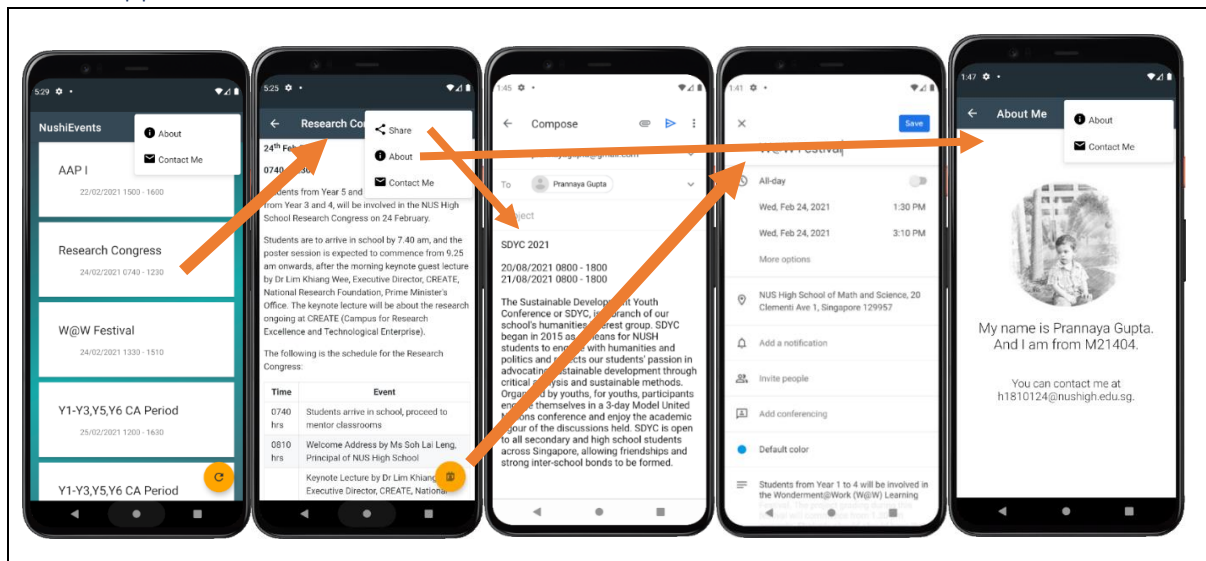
5:29

NushiEvents

About

Contact Me

AAP I

22/02/2021 1503 - 1600

Research Congress

24/02/2021 0740 - 1230

W@W Festival

24/02/2021 1330 - 1510

Y1-Y3,Y5,Y6 CA Period

25/02/2021 1203 - 1630

Y1-Y3,Y5,Y6 CA Period

5:25

Research Co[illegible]

Share

About

Contact Me

24th Feb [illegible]

0740 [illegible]

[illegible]tudents from Year 5 and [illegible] from Year 3 and 4, will be involved in the NUS High School Research Congress on 24 February.

Students are to arrive in school by 7.40 am, and the poster session is expected to commence from 9.25 am onwards, after the morning keynote guest lecture by Dr Lim Khiang Wee, Executive Director, CREATE, National Research Foundation, Prime Minister's Office. The keynote lecture will be about the research ongoing at CREATE (Campus for Research Excellence and Technological Enterprise).

The following is the schedule for the Research Congress:

| Time | Event |
|---|---|
| 0740 hrs | Students arrive in school, proceed to mentor classrooms |
| 0810 hrs | Welcome Address by Ms Soh Lai Leng, Principal of NUS High School |
| | Keynote Lecture by Dr Lim Khiang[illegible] Executive Director, CREATE, National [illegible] |

1:45

Compose

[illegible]@gmail.com

To Prannaya Gupta

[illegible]ject

SDYC 2021

20/08/2021 0800 - 1800
21/08/2021 0800 - 1800

The Sustainable Develop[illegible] Youth Conference or SDYC, i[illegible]branch of our school's humanities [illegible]erest group. SDYC began in 2015 as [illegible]eans for NUSH students to eng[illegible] with humanities and politics and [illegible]ts our students' passion in advocatin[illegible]stainable development through critical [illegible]ysis and sustainable methods. Organ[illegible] by youths, for youths, participants en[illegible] themselves in a 3-day Model United N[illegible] conference and enjoy the academic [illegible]gour of the discussions held. SDYC is open to all secondary and high school students across Singapore, allowing friendships and strong inter-school bonds to be formed.

1:41

Save

W@W Festival

All-day

Wed, Feb 24, 2021 1:30 PM

Wed, Feb 24, 2021 3:10 PM

More options

NUS High School of Math and Science, 20 Clementi Ave 1, Singapore 129957

Add a notification

Invite people

Add conferencing

Default color

Students from Year 1 to 4 will be involved in the Wonderment@Work (W@W) Learning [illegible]

1:47

About Me

About

Contact Me

My name is Prannaya Gupta. And I am from M21404.

You can contact me at h1810124@nushigh.edu.sg.